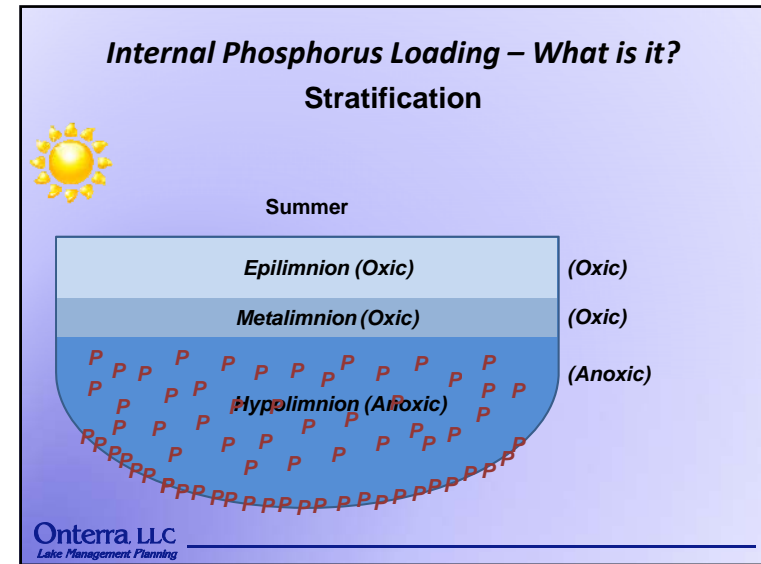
Internal Phosphorus Loading – What is it?

Stratification

Summer

Epilimnion (Oxic)

(Oxic)

Metalimnion (Oxic)

(Oxic)

Hypolimnion (Anoxic)

(Anoxic)

P P P P P P P P P P P P P P P P P P P P P P P P P P P P P P P P P P P P P P P P P P P P P P P P P P P P P P P P P P P P P P P P P P P P P P P

Onterra LLC
Lake Management Planning